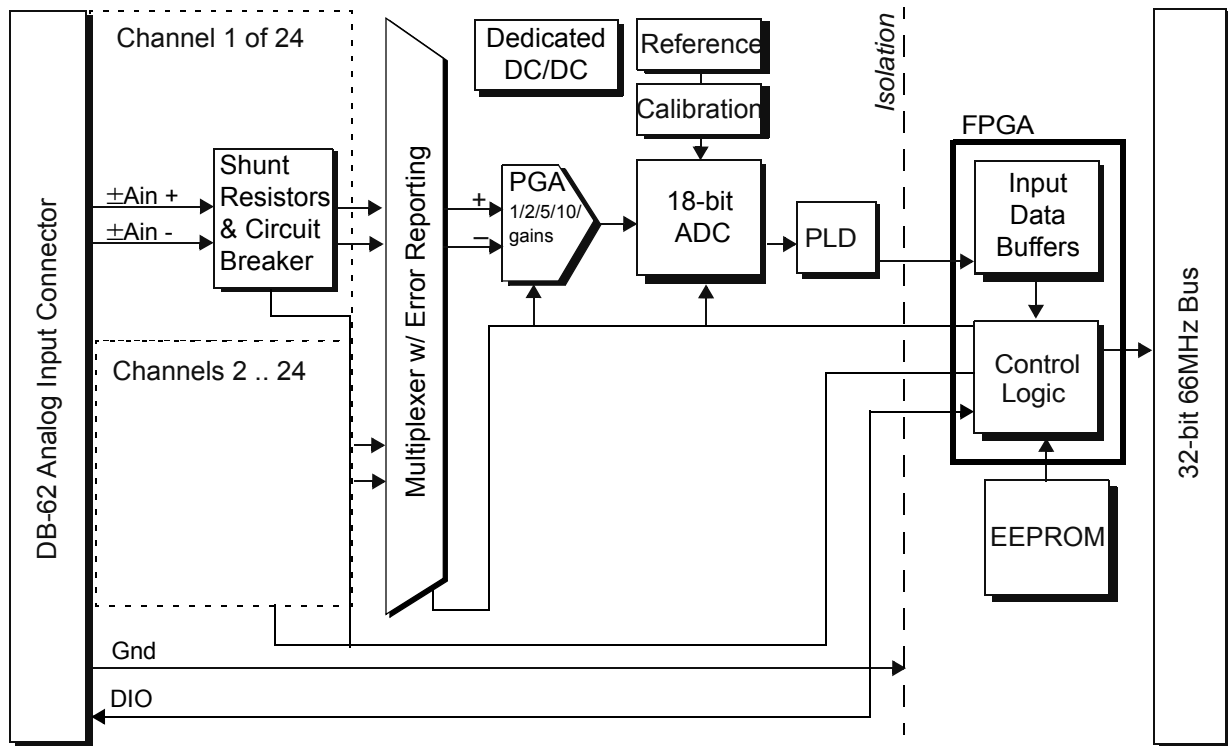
DB-62 Analog Input Connector

Channel 1 of 24

$\pm$Ain +
$\pm$Ain -

Shunt Resistors & Circuit Breaker

Channels 2 .. 24

Multiplexer w/ Error Reporting

Dedicated DC/DC

Reference

Calibration

PGA 1/2/5/10/ gains

+
−

18-bit ADC

PLD

Isolation

FPGA

Input Data Buffers

Control Logic

EEPROM

Gnd

DIO

32-bit 66MHz Bus